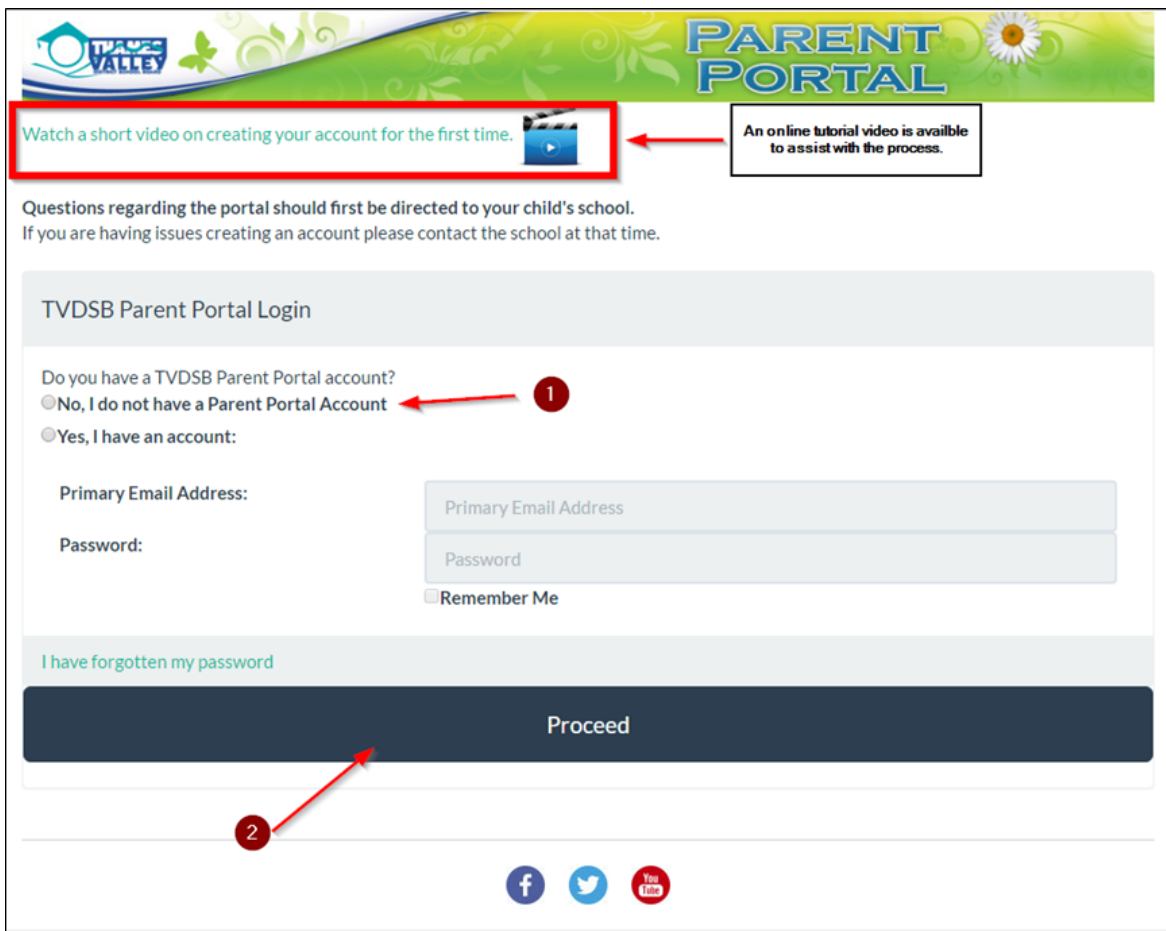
THAMES VALLEY

PARENT PORTAL

Watch a short video on creating your account for the first time.

An online tutorial video is availble to assist with the process.

Questions regarding the portal should first be directed to your child's school.
If you are having issues creating an account please contact the school at that time.

TVDSB Parent Portal Login

Do you have a TVDSB Parent Portal account?
No, I do not have a Parent Portal Account
1
Yes, I have an account:

Primary Email Address: Primary Email Address

Password: Password

Remember Me

I have forgotten my password

Proceed

2

You Tube